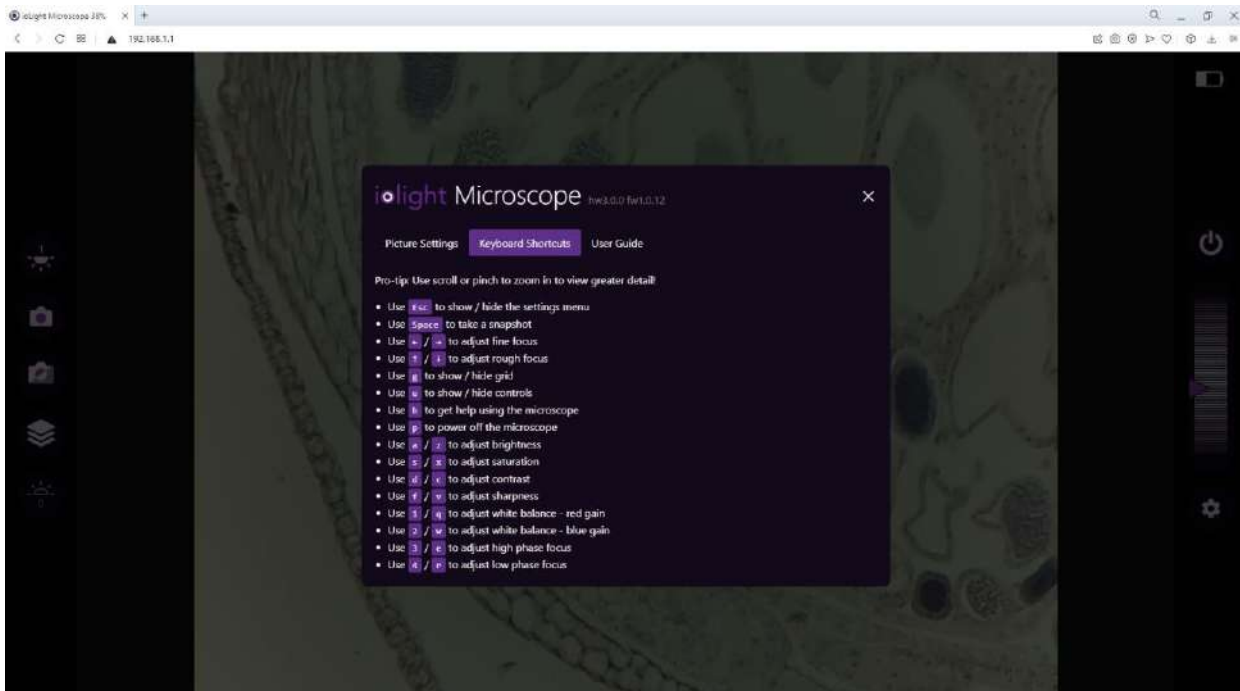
iolight Microscope 38% × +

192.168.1.1

iolight Microscope hw3.0.0 fw1.0.12

×

Picture Settings Keyboard Shortcuts User Guide

Pro-tip: Use scroll or pinch to zoom in to view greater detail!

- Use Esc to show / hide the settings menu
- Use Space to take a snapshot
- Use ← / → to adjust fine focus
- Use ↑ / ↓ to adjust rough focus
- Use g to show / hide grid
- Use u to show / hide controls
- Use h to get help using the microscope
- Use p to power off the microscope
- Use a / z to adjust brightness
- Use s / x to adjust saturation
- Use d / c to adjust contrast
- Use f / v to adjust sharpness
- Use 1 / q to adjust white balance - red gain
- Use 2 / w to adjust white balance - blue gain
- Use 3 / e to adjust high phase focus
- Use 4 / r to adjust low phase focus